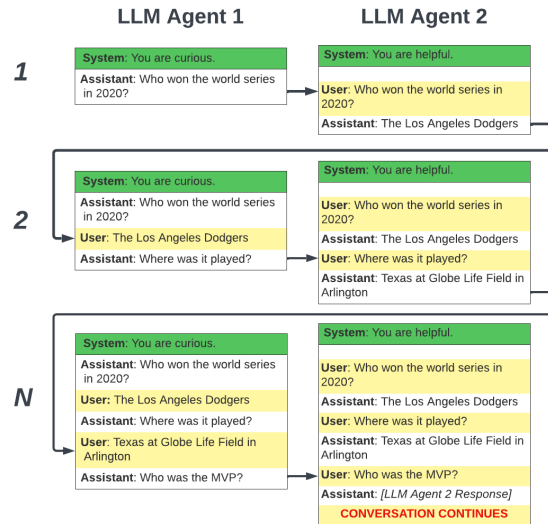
LLM Agent 1

LLM Agent 2

1

System: You are curious.

Assistant: Who won the world series in 2020?

System: You are helpful.

User: Who won the world series in 2020?

Assistant: The Los Angeles Dodgers

2

System: You are curious.

Assistant: Who won the world series in 2020?

User: The Los Angeles Dodgers

Assistant: Where was it played?

System: You are helpful.

User: Who won the world series in 2020?

Assistant: The Los Angeles Dodgers

User: Where was it played?

Assistant: Texas at Globe Life Field in Arlington

N

System: You are curious.

Assistant: Who won the world series in 2020?

User: The Los Angeles Dodgers

Assistant: Where was it played?

User: Texas at Globe Life Field in Arlington

Assistant: Who was the MVP?

System: You are helpful.

User: Who won the world series in 2020?

Assistant: The Los Angeles Dodgers

User: Where was it played?

Assistant: Texas at Globe Life Field in Arlington

User: Who was the MVP?

Assistant: [LLM Agent 2 Response]

CONVERSATION CONTINUES